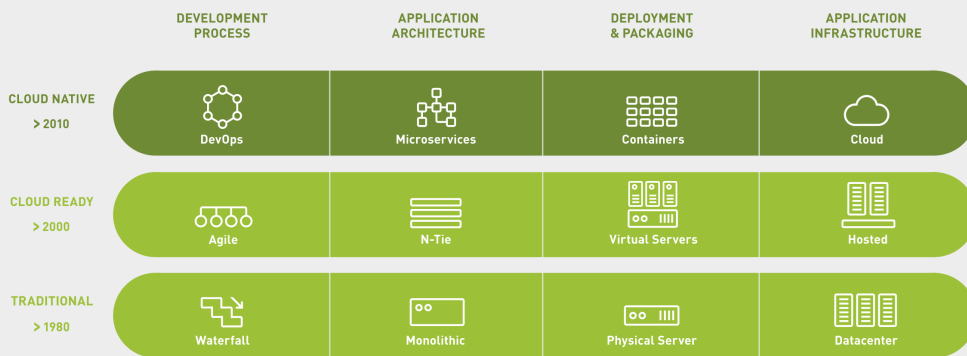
| | DEVELOPMENT PROCESS | APPLICATION ARCHITECTURE | DEPLOYMENT & PACKAGING | APPLICATION INFRASTRUCTURE |
|---|---|---|---|---|
| CLOUD NATIVE > 2010 | DevOps | Microservices | Containers | Cloud |
| CLOUD READY > 2000 | Agile | N-Tie | Virtual Servers | Hosted |
| TRADITIONAL > 1980 | Waterfall | Monolithic | Physical Server | Datacenter |